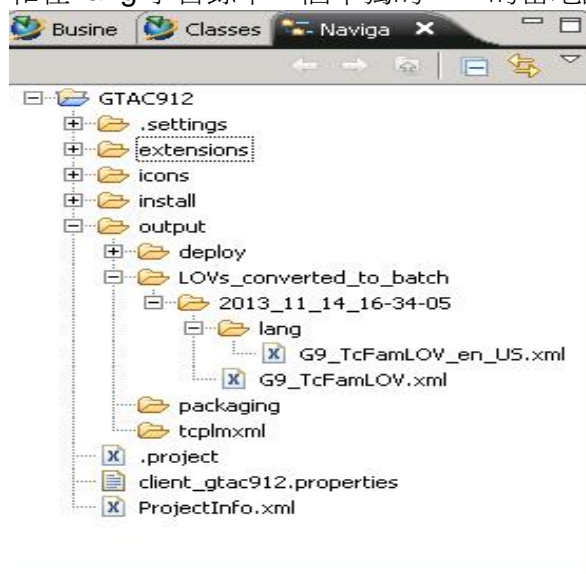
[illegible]

Busine Classes Naviga

GTAC912
.settings
extensions
icons
install
output
deploy
LOVs_converted_to_batch
2013_11_14_16-34-05
lang
G9_TcFamLOV_en_US.xml
G9_TcFamLOV.xml
packaging
tcplmxml
.project
client_gtac912.properties
ProjectInfo.xml